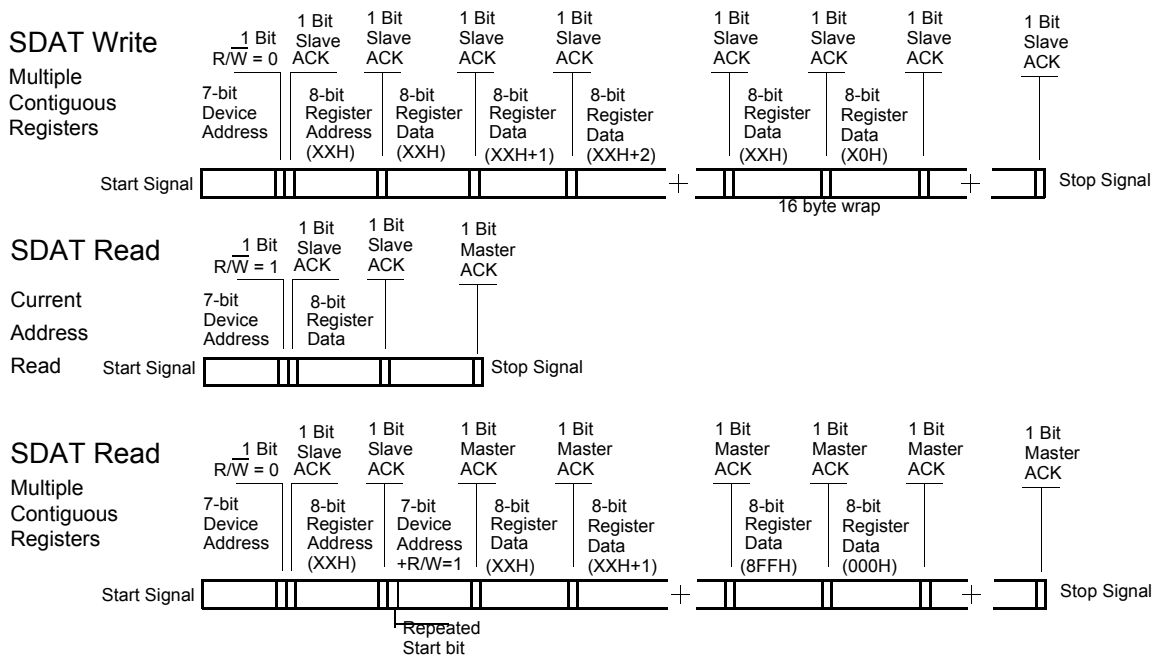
SDAT Write
Multiple Contiguous Registers

1 Bit
$R/\overline{W} = 0$

1 Bit Slave ACK

1 Bit Slave ACK

1 Bit Slave ACK

1 Bit Slave ACK

1 Bit Slave ACK

1 Bit Slave ACK

1 Bit Slave ACK

1 Bit Slave ACK

7-bit Device Address

8-bit Register Address (XXH)

8-bit Register Data (XXH)

8-bit Register Data (XXH+1)

8-bit Register Data (XXH+2)

8-bit Register Data (XXH)

8-bit Register Data (X0H)

Start Signal

Stop Signal

16 byte wrap

SDAT Read
Current Address Read

1 Bit
$R/\overline{W} = 1$

1 Bit Slave ACK

1 Bit Slave ACK

1 Bit Master ACK

7-bit Device Address

8-bit Register Data

Start Signal

Stop Signal

SDAT Read
Multiple Contiguous Registers

1 Bit
$R/\overline{W} = 0$

1 Bit Slave ACK

1 Bit Slave ACK

1 Bit Master ACK

1 Bit Master ACK

1 Bit Master ACK

1 Bit Master ACK

1 Bit Master ACK

1 Bit Master ACK

7-bit Device Address

8-bit Register Address (XXH)

7-bit Device Address +R/W=1

8-bit Register Data (XXH)

8-bit Register Data (XXH+1)

8-bit Register Data (8FFH)

8-bit Register Data (000H)

Start Signal

Stop Signal

Repeated Start bit